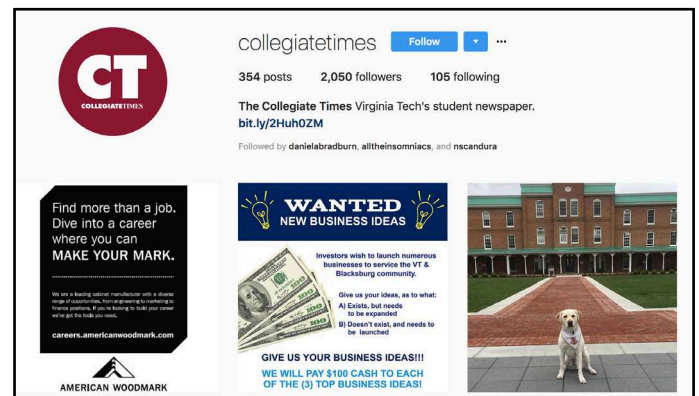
CT
COLLEGIATETIMES

collegiatetimes Follow ▾ ···

354 posts 2,050 followers 105 following

The Collegiate Times Virginia Tech's student newspaper.
bit.ly/2Huh0ZM

Followed by danielabradburn, alltheinsomniacs, and nscandura

Find more than a job. Dive into a career where you can MAKE YOUR MARK.

We are a leading cabinet manufacturer with a diverse range of opportunities, from engineering to marketing to finance positions. If you're looking to build your career we've got the tools you need.

careers.americanwoodmark.com

AMERICAN WOODMARK

WANTED
NEW BUSINESS IDEAS

Investors wish to launch numerous businesses to service the VT & Blacksburg community.

Give us your ideas, as to what:
A) Exists, but needs to be expanded
B) Doesn't exist, and needs to be launched

GIVE US YOUR BUSINESS IDEAS!!!
WE WILL PAY $100 CASH TO EACH OF THE (3) TOP BUSINESS IDEAS!